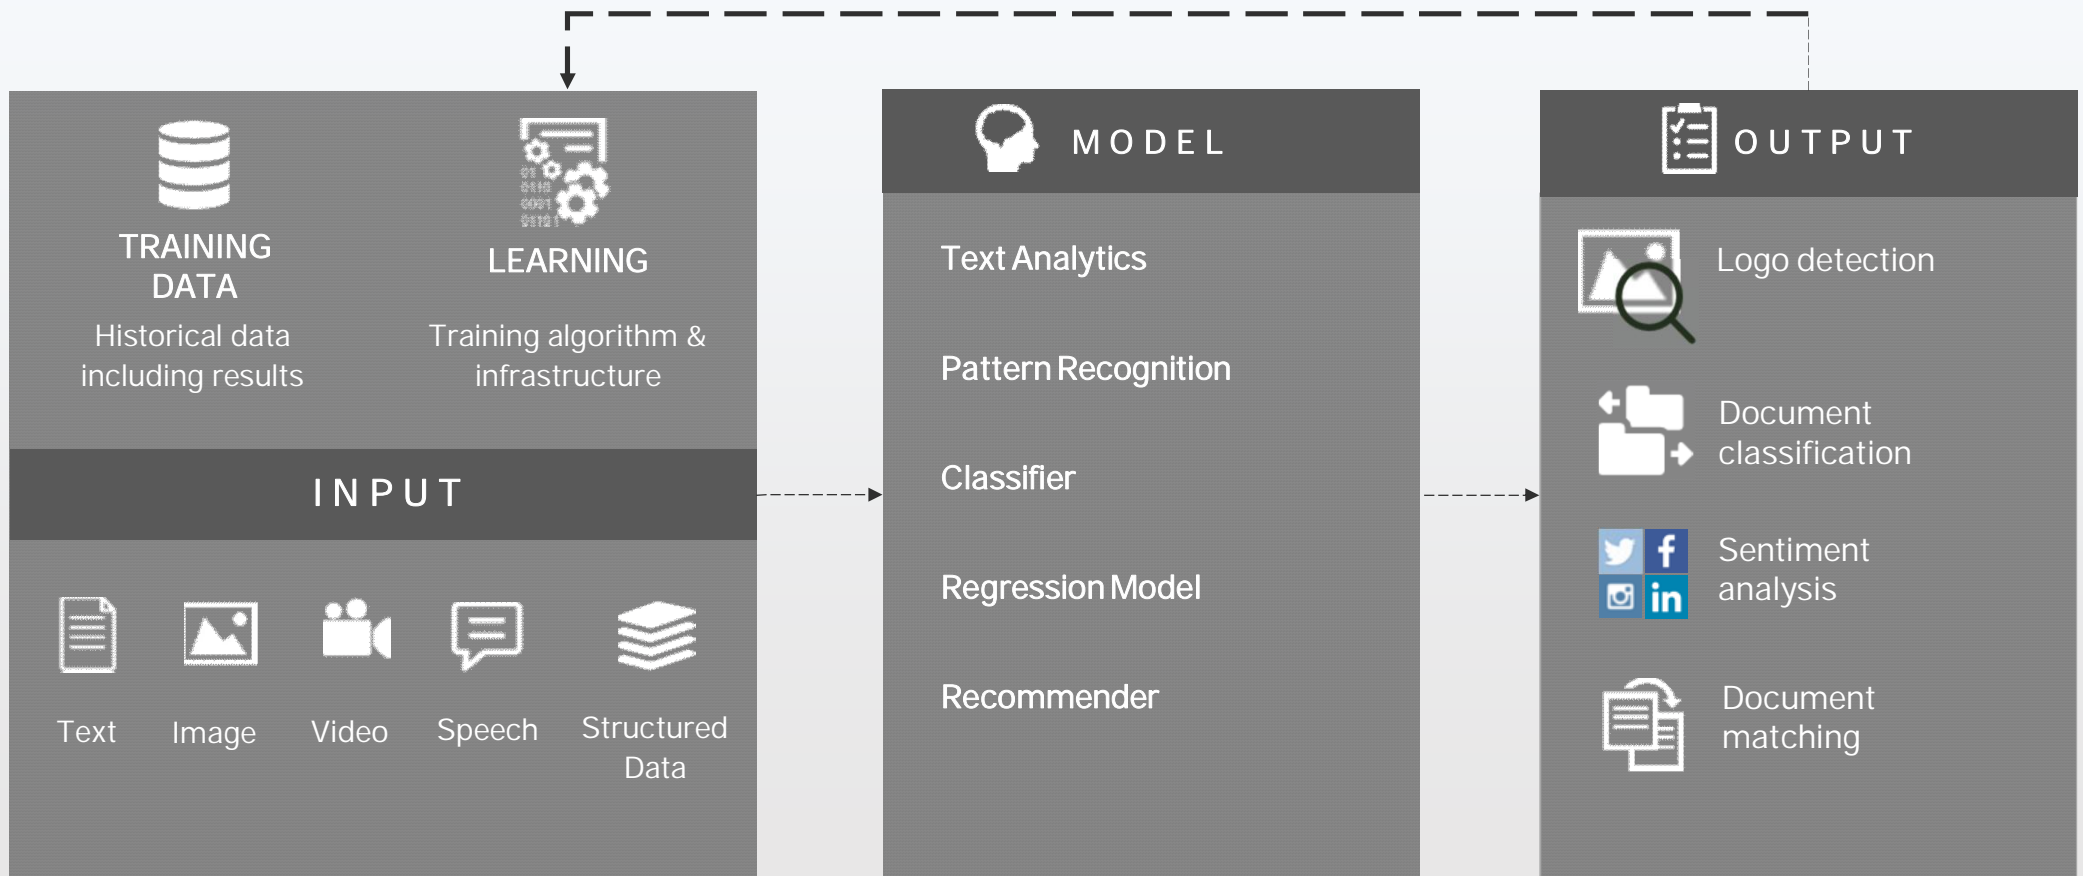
TRAINING DATA
Historical data including results

LEARNING
Training algorithm & infrastructure

INPUT

Text
Image
Video
Speech
Structured Data

MODEL

Text Analytics
Pattern Recognition
Classifier
Regression Model
Recommender

OUTPUT

Logo detection
Document classification
Sentiment analysis
Document matching